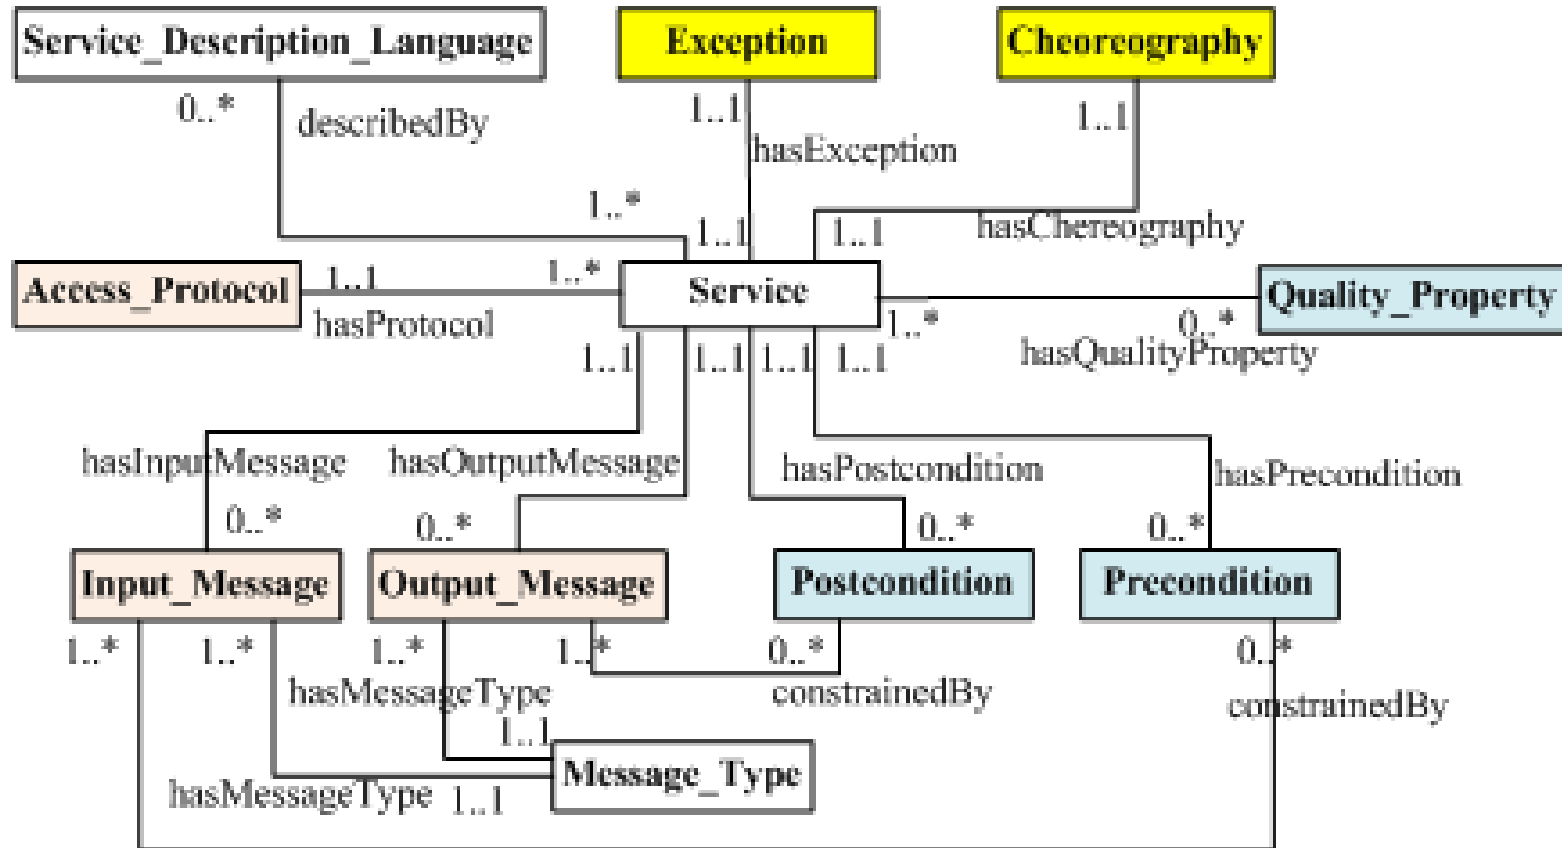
Service_Description_Language

Exception

Cheoreography

0..*

describedBy

1..1

hasException

1..1

1..*

1..1

1..1

hasChereography

Access_Protocol

1..1

1..*

Service

Quality_Property

hasProtocol

1..*

0..*

1..1

1..1

1..1

1..1

hasQualityProperty

hasInputMessage

hasOutputMessage

hasPostcondition

hasPrecondition

0..*

0..*

0..*

0..*

Input_Message

Output_Message

Postcondition

Precondition

1..*

1..*

1..*

1..*

0..*

0..*

hasMessageType

constrainedBy

constrainedBy

1..1

Message_Type

hasMessageType

1..1